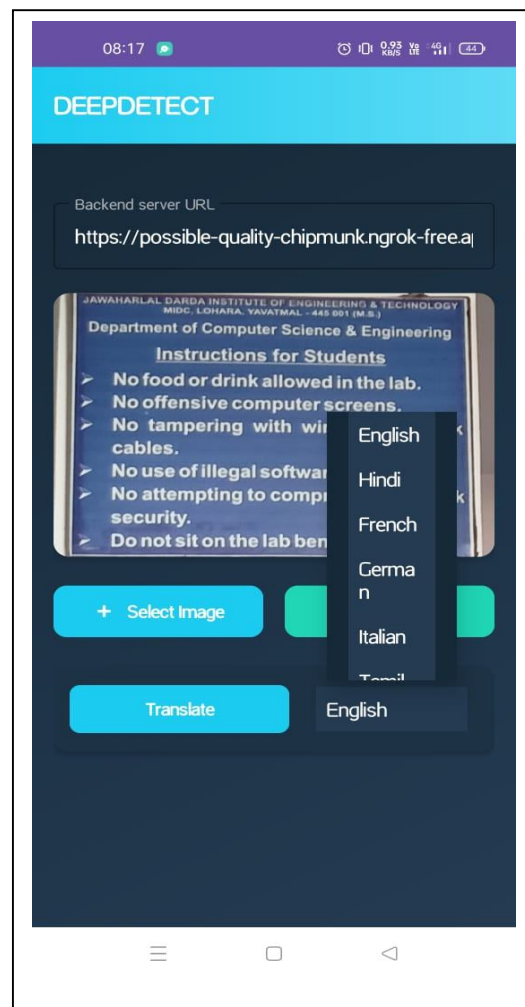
08:17 0.93 KB/S 44

DEEPDETECT

Backend server URL
https://possible-quality-chipmunk.ngrok-free.a

JAWAHARLAL DARDA INSTITUTE OF ENGINEERING & TECHNOLOGY
MIDC, LOHARA, YAVATMAL - 445 001 (M.S.)
Department of Computer Science & Engineering
Instructions for Students
➢ No food or drink allowed in the lab.
➢ No offensive computer screens.
➢ No tampering with wi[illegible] cables.
➢ No use of illegal softwa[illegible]
➢ No attempting to compr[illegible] security.
➢ Do not sit on the lab ben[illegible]

English
Hindi
French
German
Italian
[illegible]

+ Select Image

Translate
English